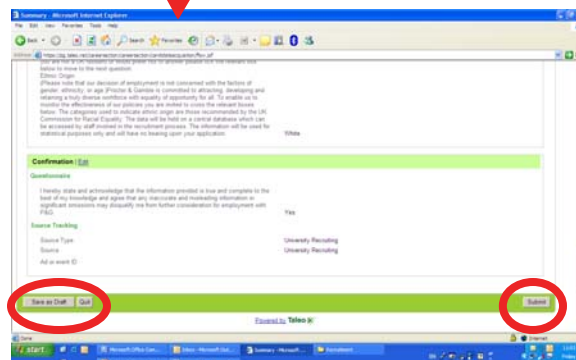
Summary - Microsoft Internet Explorer

File Edit View Favorites Tools Help

Back Search Favorites

Address https://pg.taleo.net/careersection/careersection/candidateacquisition/flow.jsf

you are not a UK resident or Ethnic Origin please tick in the relevant box below to move to the next question.

Ethnic Origin

(Please note that our decision of employment is not concerned with the factors of gender, ethnicity, or age (Procter & Gamble is committed to attracting, developing and retaining a truly diverse workforce with equality of opportunity for all. To enable us to monitor the effectiveness of our policies you are invited to cross the relevant boxes below. The categories used to indicate ethnic origin are those recommended by the UK Commission for Racial Equality. The data will be held on a central database which can be accessed by staff involved in the recruitment process. The information will be used for statistical purposes only and will have no bearing upon your application.

White

Confirmation | Edit

Questionnaire

I hereby state and acknowledge that the information provided is true and complete to the best of my knowledge and agree that any inaccurate and misleading information or significant omissions may disqualify me from further consideration for employment with P&G.

Yes

Source Tracking

Source Type University Recruiting

Source University Recruiting

Ad or event ID

Save as Draft Quit

Submit

Powered by Taleo

Done Internet

start Microsoft Office Gen... Taleo - Microsoft Out... Summary - Microsoft... Screenshots